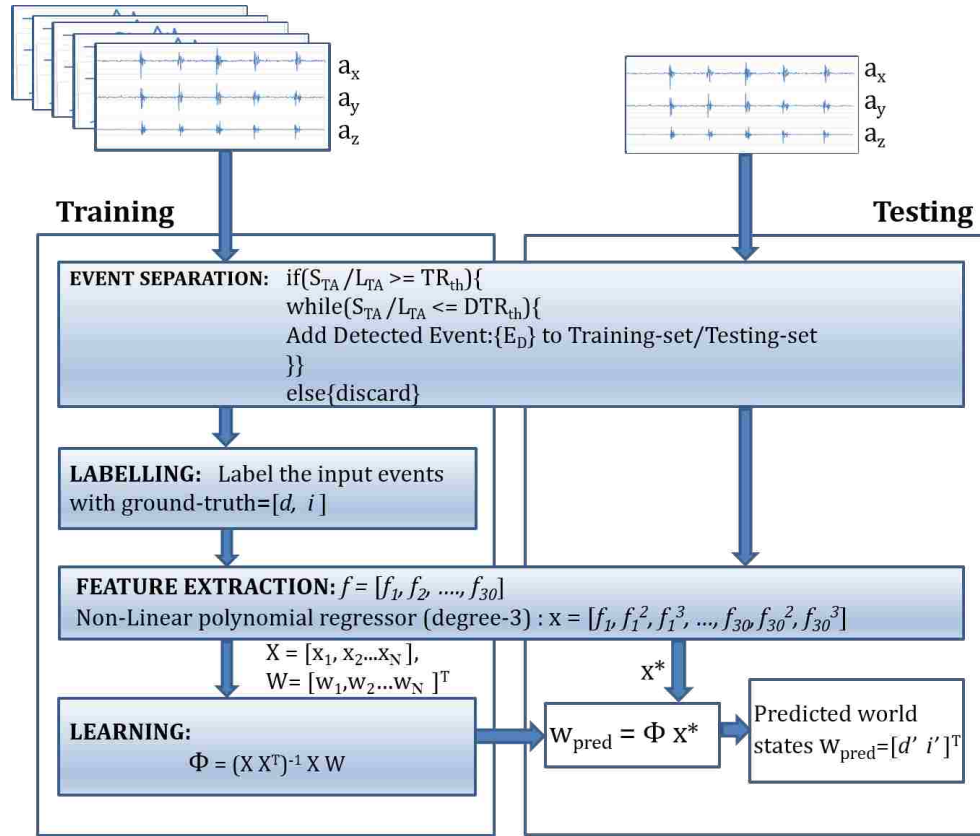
$a_x$
$a_y$
$a_z$

$a_x$
$a_y$
$a_z$

Training

Testing

EVENT SEPARATION: if($S_{TA}$ / $L_{TA}$ >= $TR_{th}$){
while($S_{TA}$ / $L_{TA}$ <= $DTR_{th}$){
Add Detected Event:{$E_D$} to Training-set/Testing-set
}}
else{discard}

LABELLING: Label the input events with ground-truth=[$d$, $i$]

FEATURE EXTRACTION: $f = [f_1, f_2, ...., f_{30}]$
Non-Linear polynomial regressor (degree-3) : $x = [f_1, f_1^2, f_1^3, ..., f_{30}, f_{30}^2, f_{30}^3]$

$X = [x_1, x_2 ... x_N]$,
$W = [w_1, w_2 ... w_N]^T$

$x^*$

LEARNING:
$\Phi = (X X^T)^{-1} X W$

$w_{pred} = \Phi x^*$

Predicted world states $w_{pred} = [d' \ i']^T$